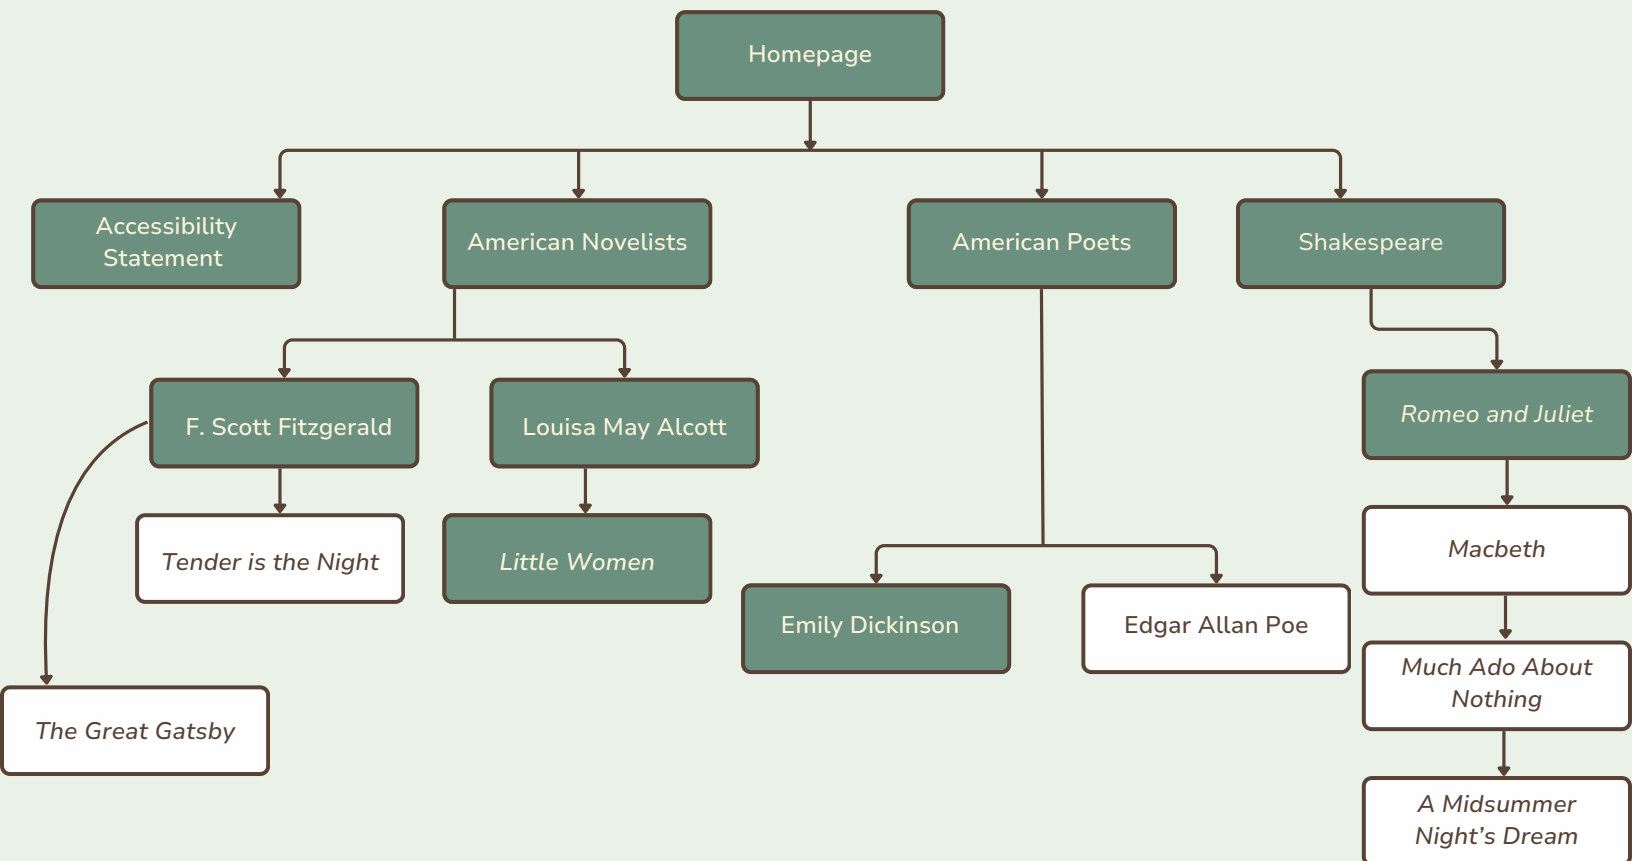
Homepage

Accessibility Statement

American Novelists

American Poets

Shakespeare

F. Scott Fitzgerald

Louisa May Alcott

Romeo and Juliet

Tender is the Night

Little Women

Macbeth

Emily Dickinson

Edgar Allan Poe

Much Ado About Nothing

The Great Gatsby

A Midsummer Night's Dream